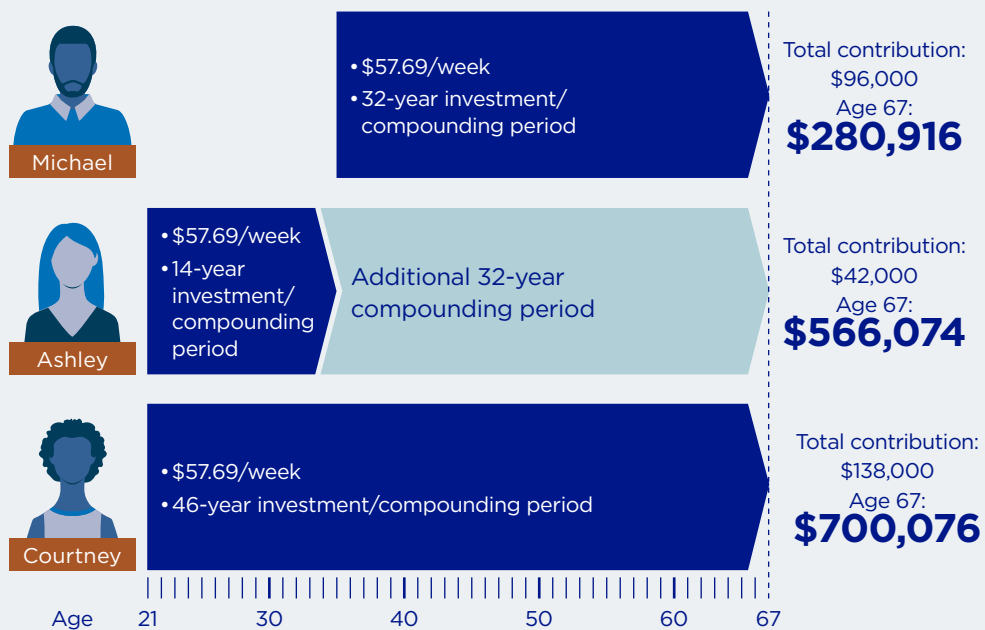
Michael

• $57.69/week
• 32-year investment/ compounding period

Total contribution: $96,000
Age 67:
$280,916

Ashley

• $57.69/week
• 14-year investment/ compounding period

Additional 32-year compounding period

Total contribution: $42,000
Age 67:
$566,074

Courtney

• $57.69/week
• 46-year investment/compounding period

Total contribution: $138,000
Age 67:
$700,076

Age 21 30 40 50 60 67